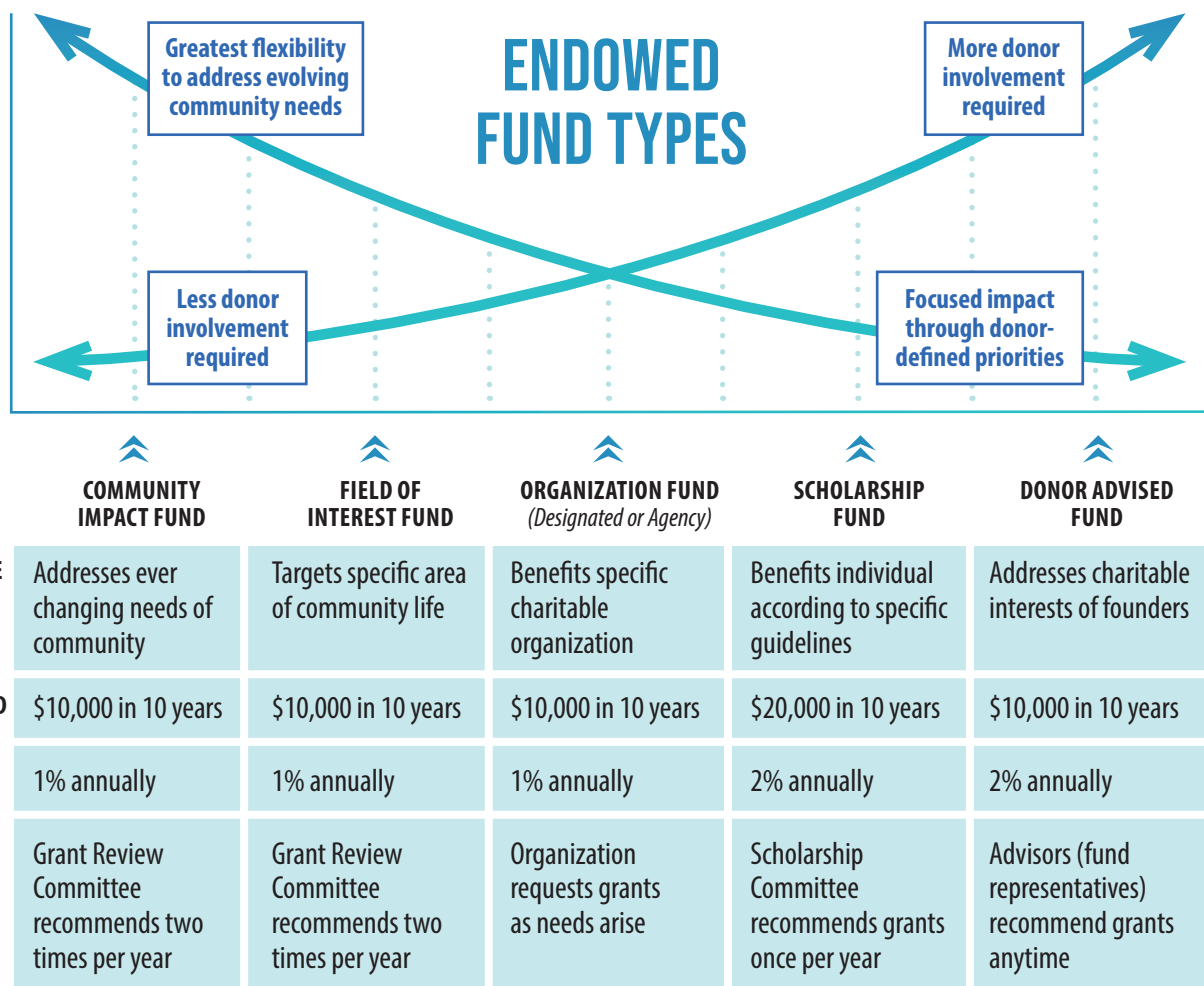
ENDOWED FUND TYPES

Greatest flexibility to address evolving community needs

More donor involvement required

Less donor involvement required

Focused impact through donor-defined priorities

| COMMUNITY IMPACT FUND | FIELD OF INTEREST FUND | ORGANIZATION FUND *(Designated or Agency)* | SCHOLARSHIP FUND | DONOR ADVISED FUND |
|---|---|---|---|---|
| Addresses ever changing needs of community | Targets specific area of community life | Benefits specific charitable organization | Benefits individual according to specific guidelines | Addresses charitable interests of founders |
| \$10,000 in 10 years | \$10,000 in 10 years | \$10,000 in 10 years | \$20,000 in 10 years | \$10,000 in 10 years |
| 1% annually | 1% annually | 1% annually | 2% annually | 2% annually |
| Grant Review Committee recommends two times per year | Grant Review Committee recommends two times per year | Organization requests grants as needs arise | Scholarship Committee recommends grants once per year | Advisors (fund representatives) recommend grants anytime |